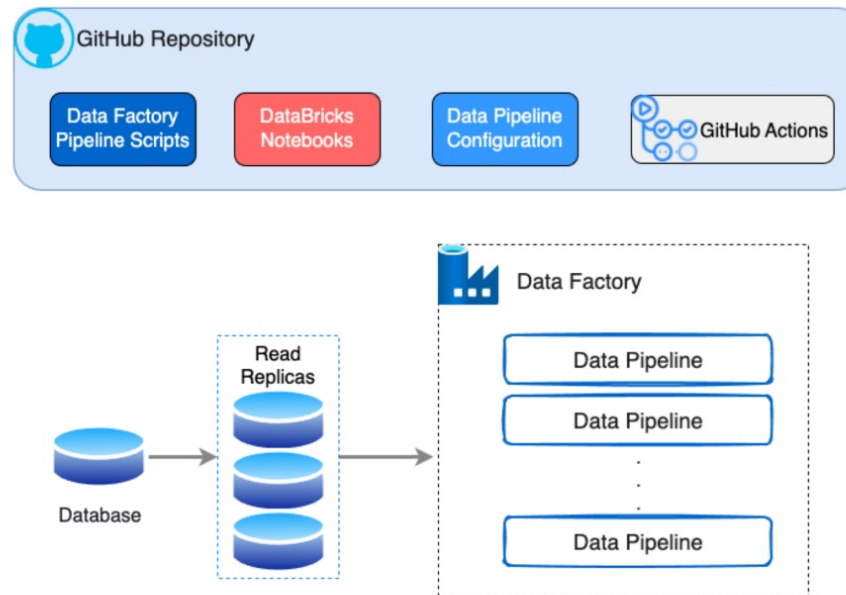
GitHub Repository

Data Factory Pipeline Scripts

DataBricks Notebooks

Data Pipeline Configuration

GitHub Actions

Data Factory

Read Replicas

Data Pipeline

Data Pipeline

.
.
.

Data Pipeline

Database